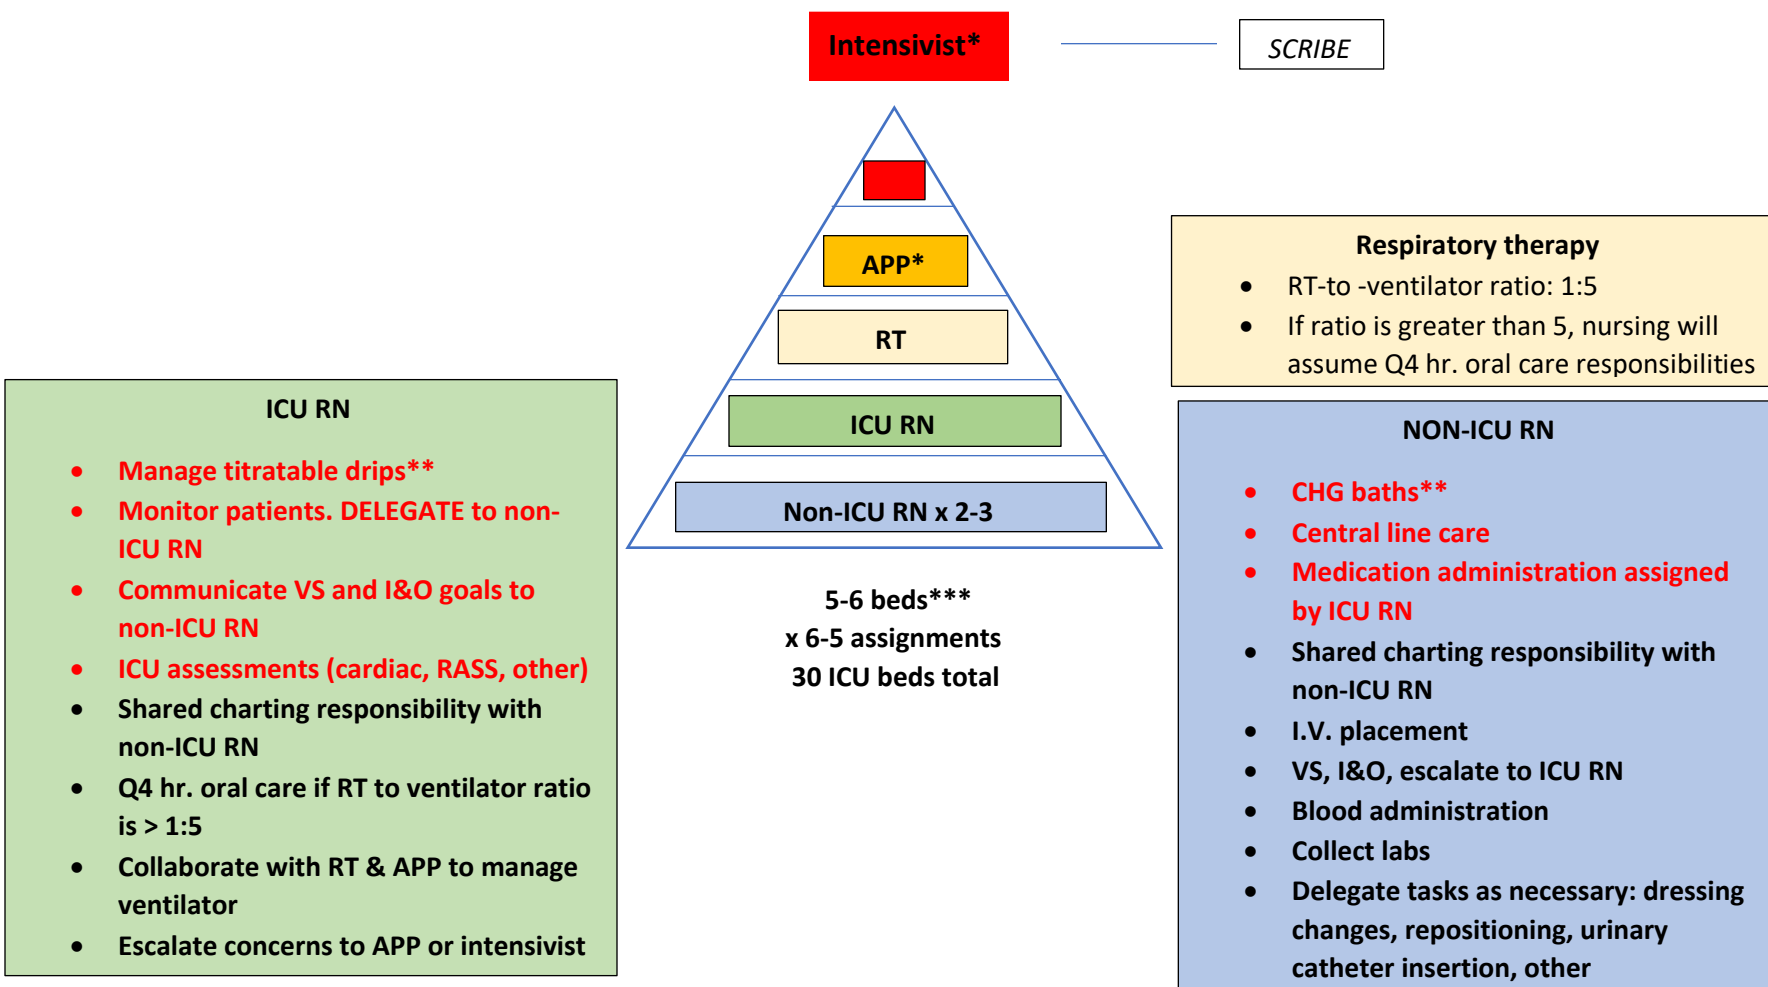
Intensivist*

SCRIBE

APP*

RT

ICU RN

Non-ICU RN x 2-3

5-6 beds***
x 6-5 assignments
30 ICU beds total

Respiratory therapy
- RT-to -ventilator ratio: 1:5
- If ratio is greater than 5, nursing will assume Q4 hr. oral care responsibilities

ICU RN
- Manage titratable drips**
- Monitor patients. DELEGATE to non-ICU RN
- Communicate VS and I&O goals to non-ICU RN
- ICU assessments (cardiac, RASS, other)
- Shared charting responsibility with non-ICU RN
- Q4 hr. oral care if RT to ventilator ratio is > 1:5
- Collaborate with RT & APP to manage ventilator
- Escalate concerns to APP or intensivist

NON-ICU RN
- CHG baths**
- Central line care
- Medication administration assigned by ICU RN
- Shared charting responsibility with non-ICU RN
- I.V. placement
- VS, I&O, escalate to ICU RN
- Blood administration
- Collect labs
- Delegate tasks as necessary: dressing changes, repositioning, urinary catheter insertion, other